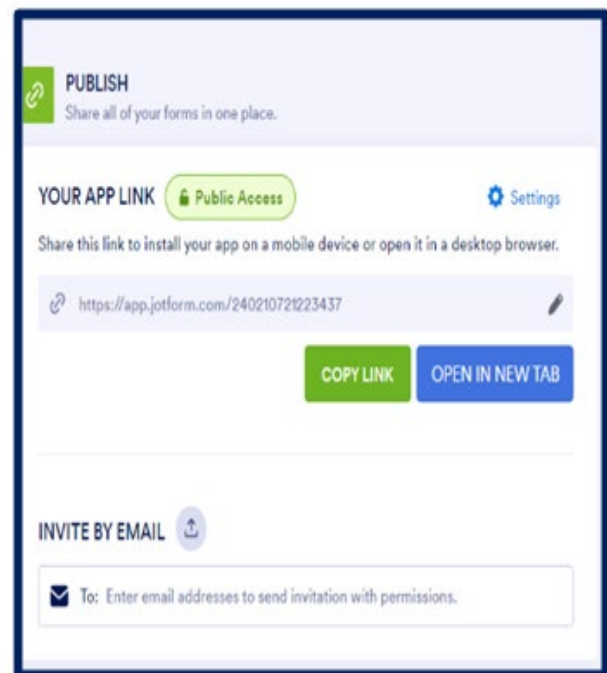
PUBLISH
Share all of your forms in one place.

YOUR APP LINK Public Access

Settings

Share this link to install your app on a mobile device or open it in a desktop browser.

https://app.jotform.com/240210721223437

COPY LINK

OPEN IN NEW TAB

INVITE BY EMAIL

To: Enter email addresses to send invitation with permissions.